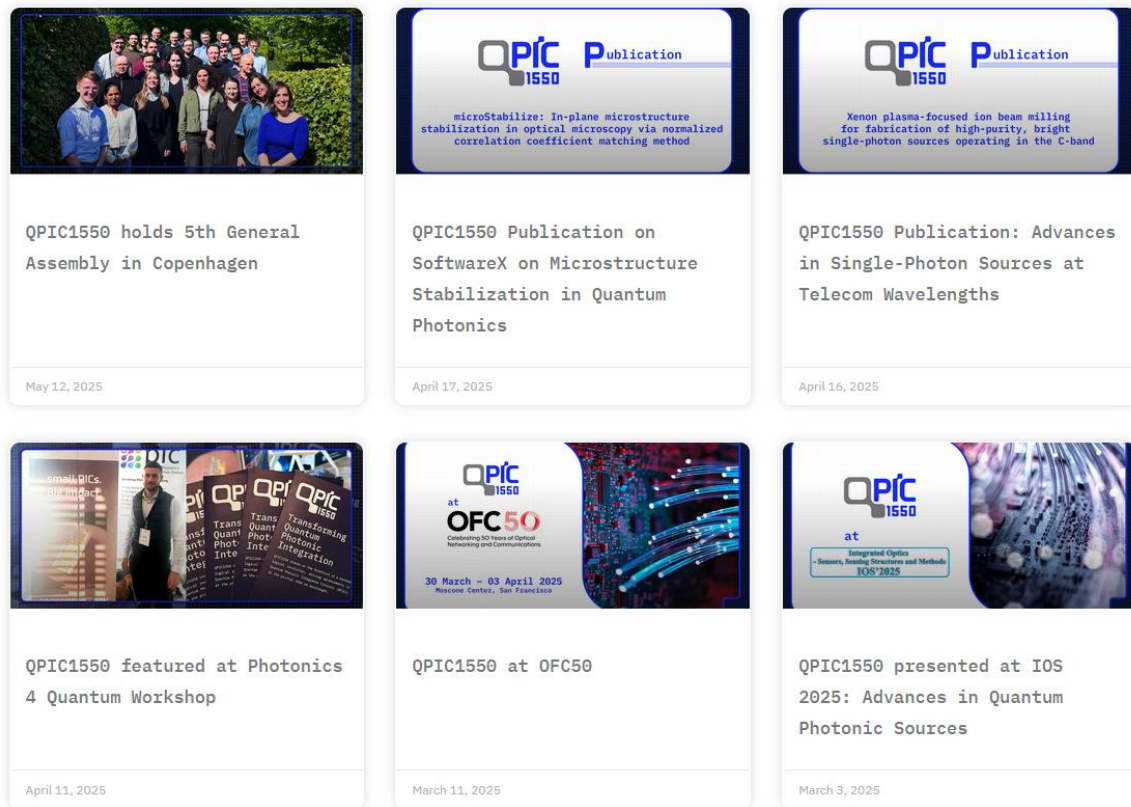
QPIC1550 holds 5th General Assembly in Copenhagen

May 12, 2025

QPIC 1550 Publication

microStabilize: In-plane microstructure stabilization in optical microscopy via normalized correlation coefficient matching method

QPIC1550 Publication on SoftwareX on Microstructure Stabilization in Quantum Photonics

April 17, 2025

QPIC 1550 Publication

Xenon plasma-focused ion beam milling for fabrication of high-purity, bright single-photon sources operating in the C-band

QPIC1550 Publication: Advances in Single-Photon Sources at Telecom Wavelengths

April 16, 2025

small PICs. big impact

Transforming Quantum Photonic Integration

QPIC1550 featured at Photonics 4 Quantum Workshop

April 11, 2025

QPIC 1550

at

OFC 50

Celebrating 50 Years of Optical Networking and Communications

30 March – 03 April 2025
Moscone Center, San Francisco

QPIC1550 at OFC50

March 11, 2025

QPIC 1550

at

Integrated Optics - Sensors, Sensing Structures and Methods IOS'2025

QPIC1550 presented at IOS 2025: Advances in Quantum Photonic Sources

March 3, 2025